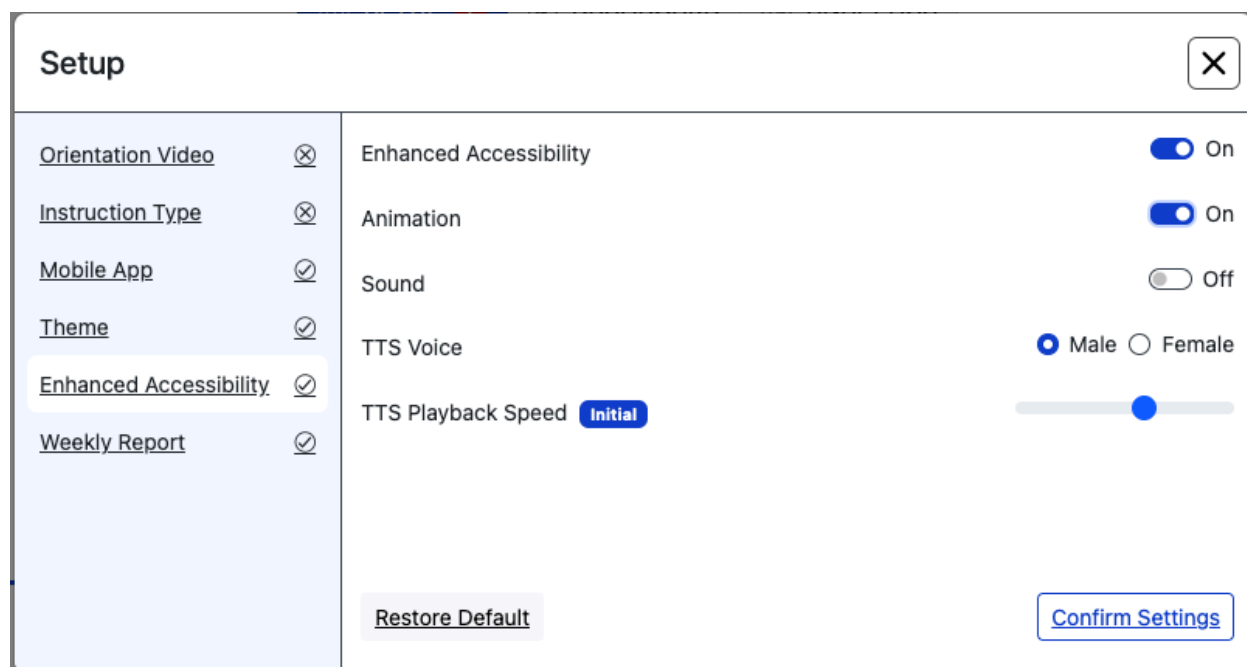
Setup

Orientation Video
Instruction Type
Mobile App
Theme
Enhanced Accessibility
Weekly Report

Enhanced Accessibility On
Animation On
Sound Off
TTS Voice Male Female
TTS Playback Speed Initial

Restore Default
Confirm Settings